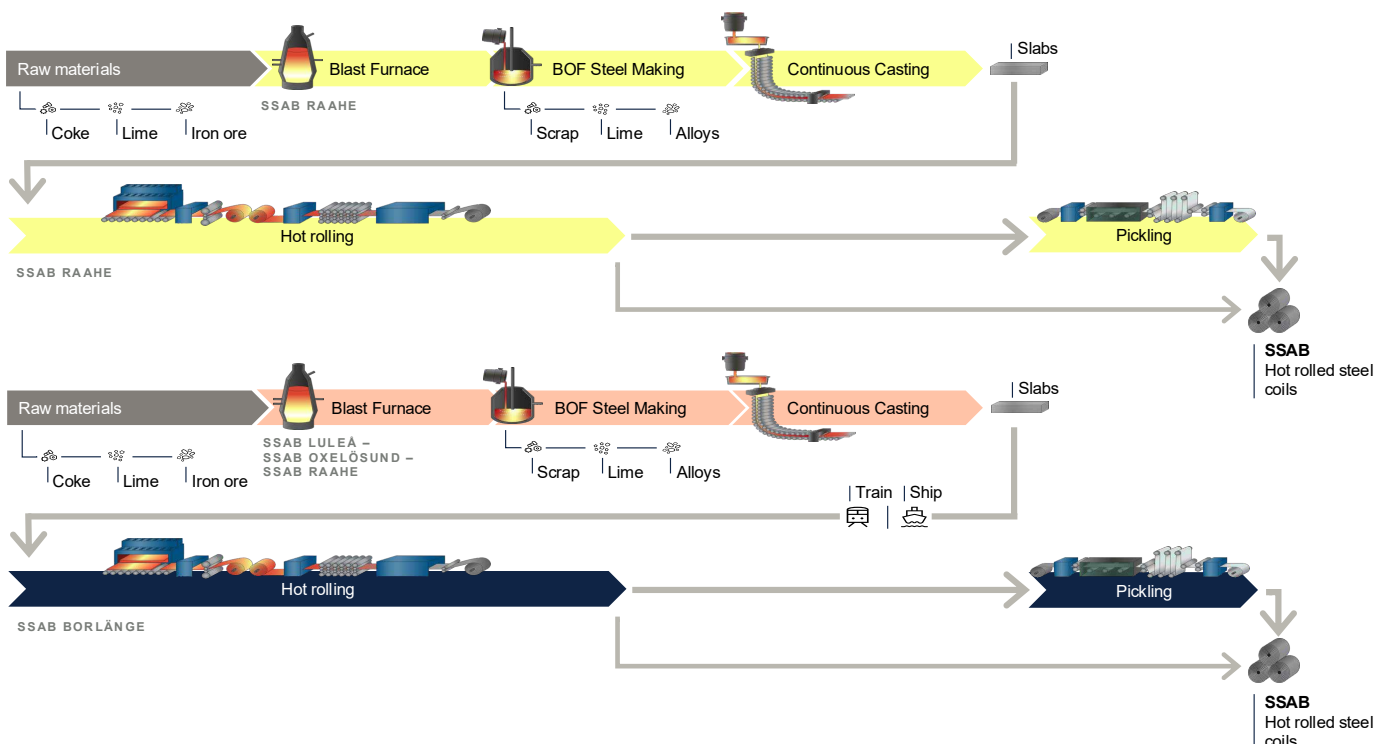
Raw materials
Blast Furnace
BOF Steel Making
Continuous Casting
Slabs
Coke
Lime
Iron ore
SSAB RAAHE
Scrap
Lime
Alloys
Hot rolling
Pickling
SSAB RAAHE
SSAB
Hot rolled steel coils

Raw materials
Blast Furnace
BOF Steel Making
Continuous Casting
Slabs
Coke
Lime
Iron ore
SSAB LULEÅ – SSAB OXELÖSUND – SSAB RAAHE
Scrap
Lime
Alloys
Train
Ship
Hot rolling
Pickling
SSAB BORLÄNGE
SSAB
Hot rolled steel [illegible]